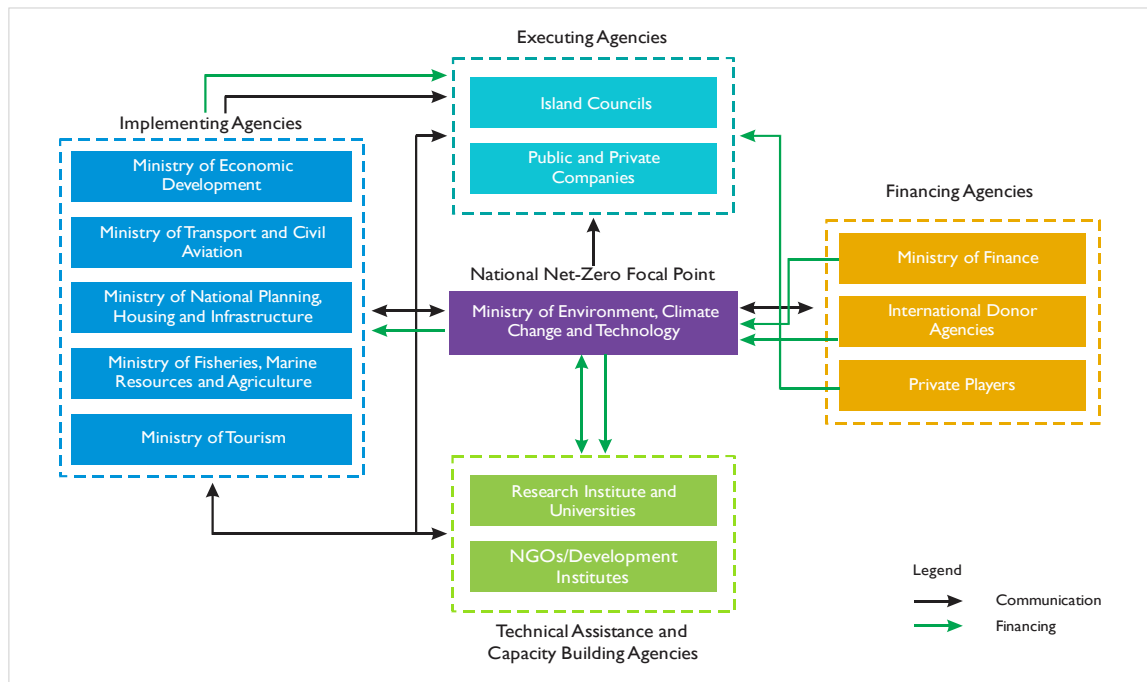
Executing Agencies

Island Councils

Public and Private Companies

Implementing Agencies

Ministry of Economic Development

Ministry of Transport and Civil Aviation

Ministry of National Planning, Housing and Infrastructure

Ministry of Fisheries, Marine Resources and Agriculture

Ministry of Tourism

National Net-Zero Focal Point

Ministry of Environment, Climate Change and Technology

Financing Agencies

Ministry of Finance

International Donor Agencies

Private Players

Research Institute and Universities

NGOs/Development Institutes

Technical Assistance and Capacity Building Agencies

Legend

Communication

Financing